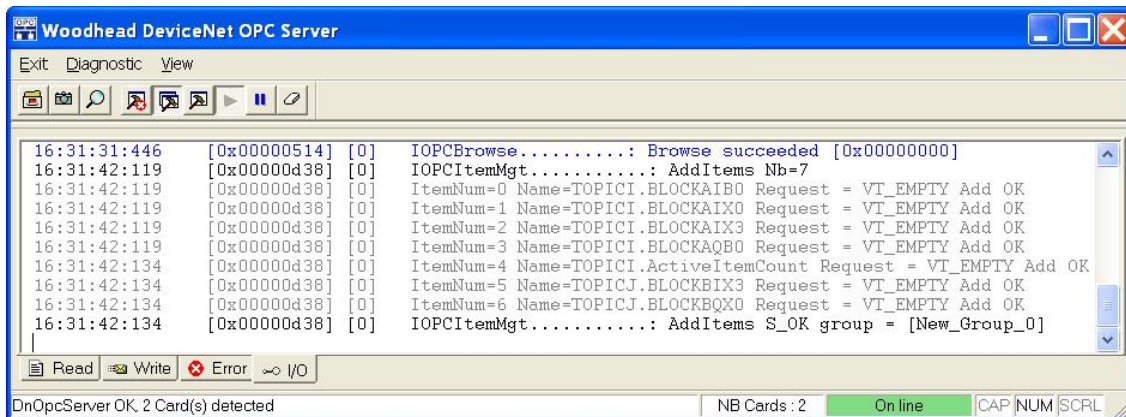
Woodhead DeviceNet OPC Server

Exit Diagnostic View

| | | | |
|---|---|---|---|
| 16:31:31:446 | [0x00000514] | [0] | IOPCBrowse..........: Browse succeeded [0x00000000] |
| 16:31:42:119 | [0x00000d38] | [0] | IOPCItemMgt..........: AddItems Nb=7 |
| 16:31:42:119 | [0x00000d38] | [0] | ItemNum=0 Name=TOPICI.BLOCKAIB0 Request = VT_EMPTY Add OK |
| 16:31:42:119 | [0x00000d38] | [0] | ItemNum=1 Name=TOPICI.BLOCKAIX0 Request = VT_EMPTY Add OK |
| 16:31:42:119 | [0x00000d38] | [0] | ItemNum=2 Name=TOPICI.BLOCKAIX3 Request = VT_EMPTY Add OK |
| 16:31:42:119 | [0x00000d38] | [0] | ItemNum=3 Name=TOPICI.BLOCKAQB0 Request = VT_EMPTY Add OK |
| 16:31:42:134 | [0x00000d38] | [0] | ItemNum=4 Name=TOPICI.ActiveItemCount Request = VT_EMPTY Add OK |
| 16:31:42:134 | [0x00000d38] | [0] | ItemNum=5 Name=TOPICJ.BLOCKBIX3 Request = VT_EMPTY Add OK |
| 16:31:42:134 | [0x00000d38] | [0] | ItemNum=6 Name=TOPICJ.BLOCKBQX0 Request = VT_EMPTY Add OK |
| 16:31:42:134 | [0x00000d38] | [0] | IOPCItemMgt..........: AddItems S_OK group = [New_Group_0] |

Read | Write | Error | I/O

DnOpcServer OK, 2 Card(s) detected | NB Cards : 2 | On line | CAP NUM SCRL